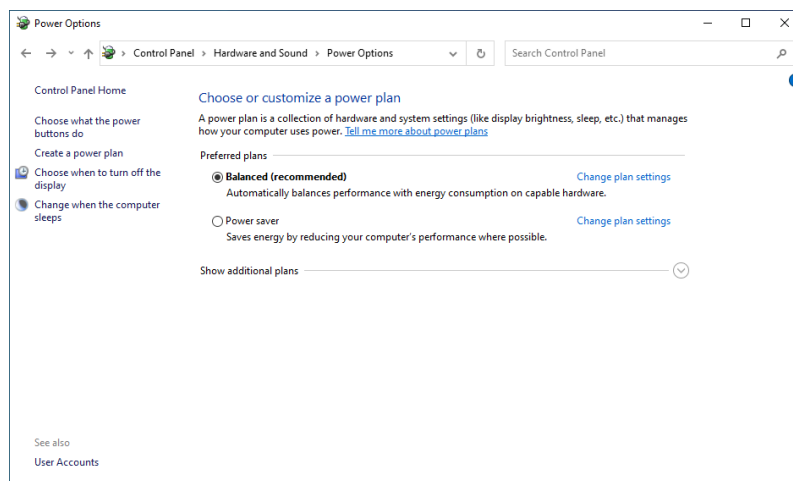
Power Options

Control Panel > Hardware and Sound > Power Options

Search Control Panel

Control Panel Home

Choose what the power buttons do

Create a power plan

Choose when to turn off the display

Change when the computer sleeps

Choose or customize a power plan

A power plan is a collection of hardware and system settings (like display brightness, sleep, etc.) that manages how your computer uses power. Tell me more about power plans

Preferred plans

Balanced (recommended)

Change plan settings

Automatically balances performance with energy consumption on capable hardware.

Power saver

Change plan settings

Saves energy by reducing your computer's performance where possible.

Show additional plans

See also

User Accounts